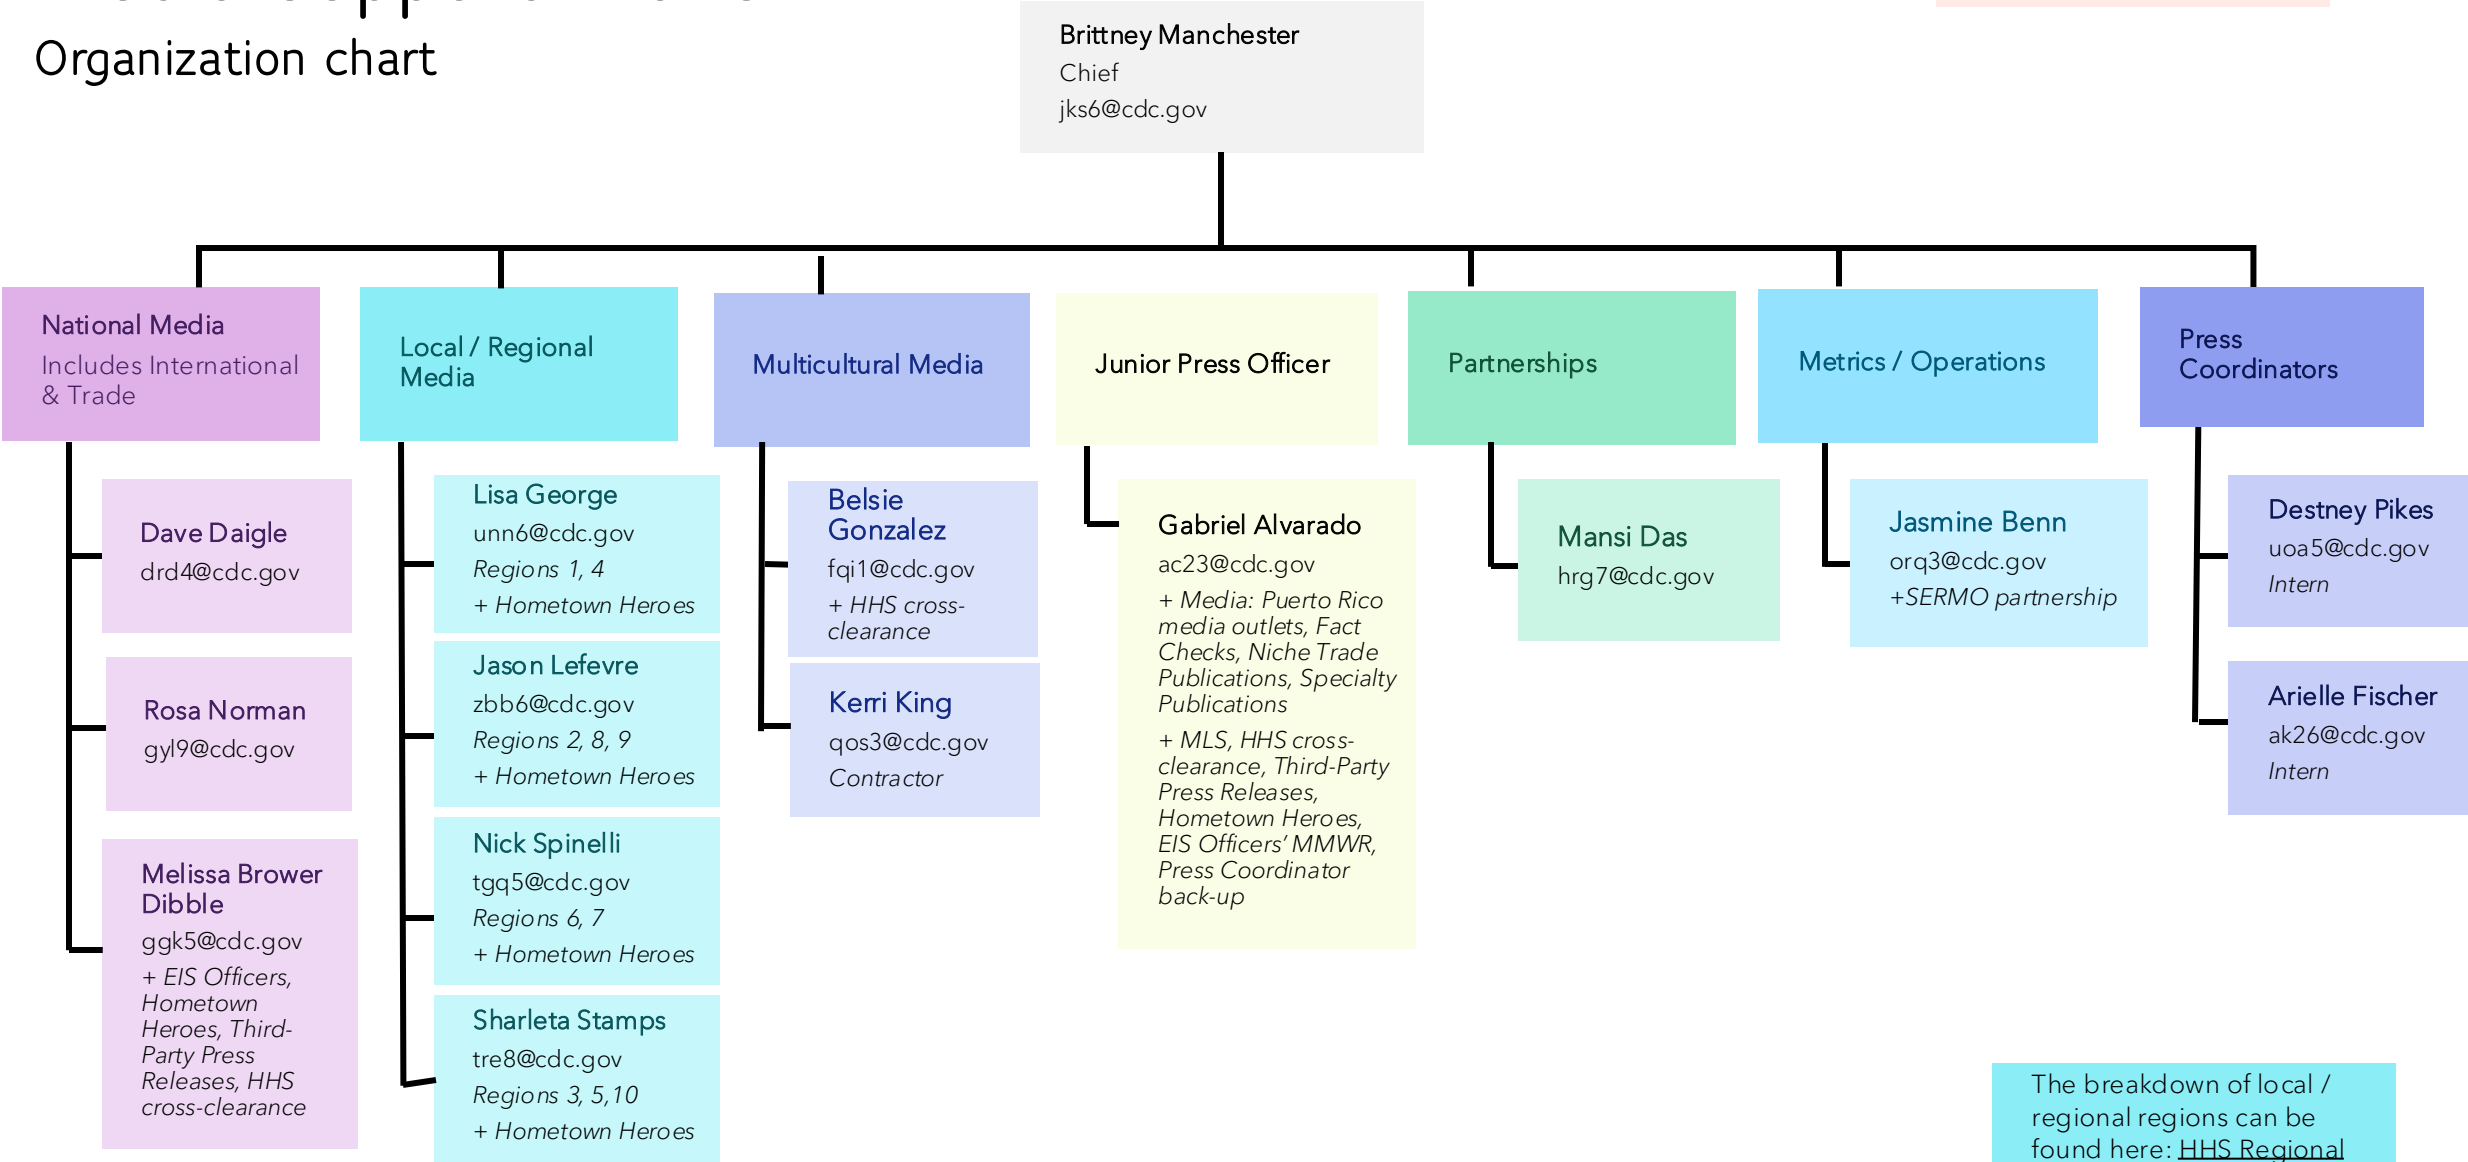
Organization chart

Brittney Manchester
Chief
jks6@cdc.gov

National Media
Includes International & Trade

Dave Daigle
drd4@cdc.gov

Rosa Norman
gyl9@cdc.gov

Melissa Brower Dibble
ggk5@cdc.gov
+ EIS Officers, Hometown Heroes, Third-Party Press Releases, HHS cross-clearance

Local / Regional Media

Lisa George
unn6@cdc.gov
Regions 1, 4
+ Hometown Heroes

Jason Lefevre
zbb6@cdc.gov
Regions 2, 8, 9
+ Hometown Heroes

Nick Spinelli
tgq5@cdc.gov
Regions 6, 7
+ Hometown Heroes

Sharleta Stamps
tre8@cdc.gov
Regions 3, 5,10
+ Hometown Heroes

Multicultural Media

Belsie Gonzalez
fqi1@cdc.gov
+ HHS cross-clearance

Kerri King
qos3@cdc.gov
Contractor

Junior Press Officer

Gabriel Alvarado
ac23@cdc.gov
+ Media: Puerto Rico media outlets, Fact Checks, Niche Trade Publications, Specialty Publications
+ MLS, HHS cross-clearance, Third-Party Press Releases, Hometown Heroes, EIS Officers' MMWR, Press Coordinator back-up

Partnerships

Mansi Das
hrg7@cdc.gov

Metrics / Operations

Jasmine Benn
orq3@cdc.gov
+SERMO partnership

Press Coordinators

Destney Pikes
uoa5@cdc.gov
Intern

Arielle Fischer
ak26@cdc.gov
Intern

The breakdown of local / regional regions can be found here: HHS Regional